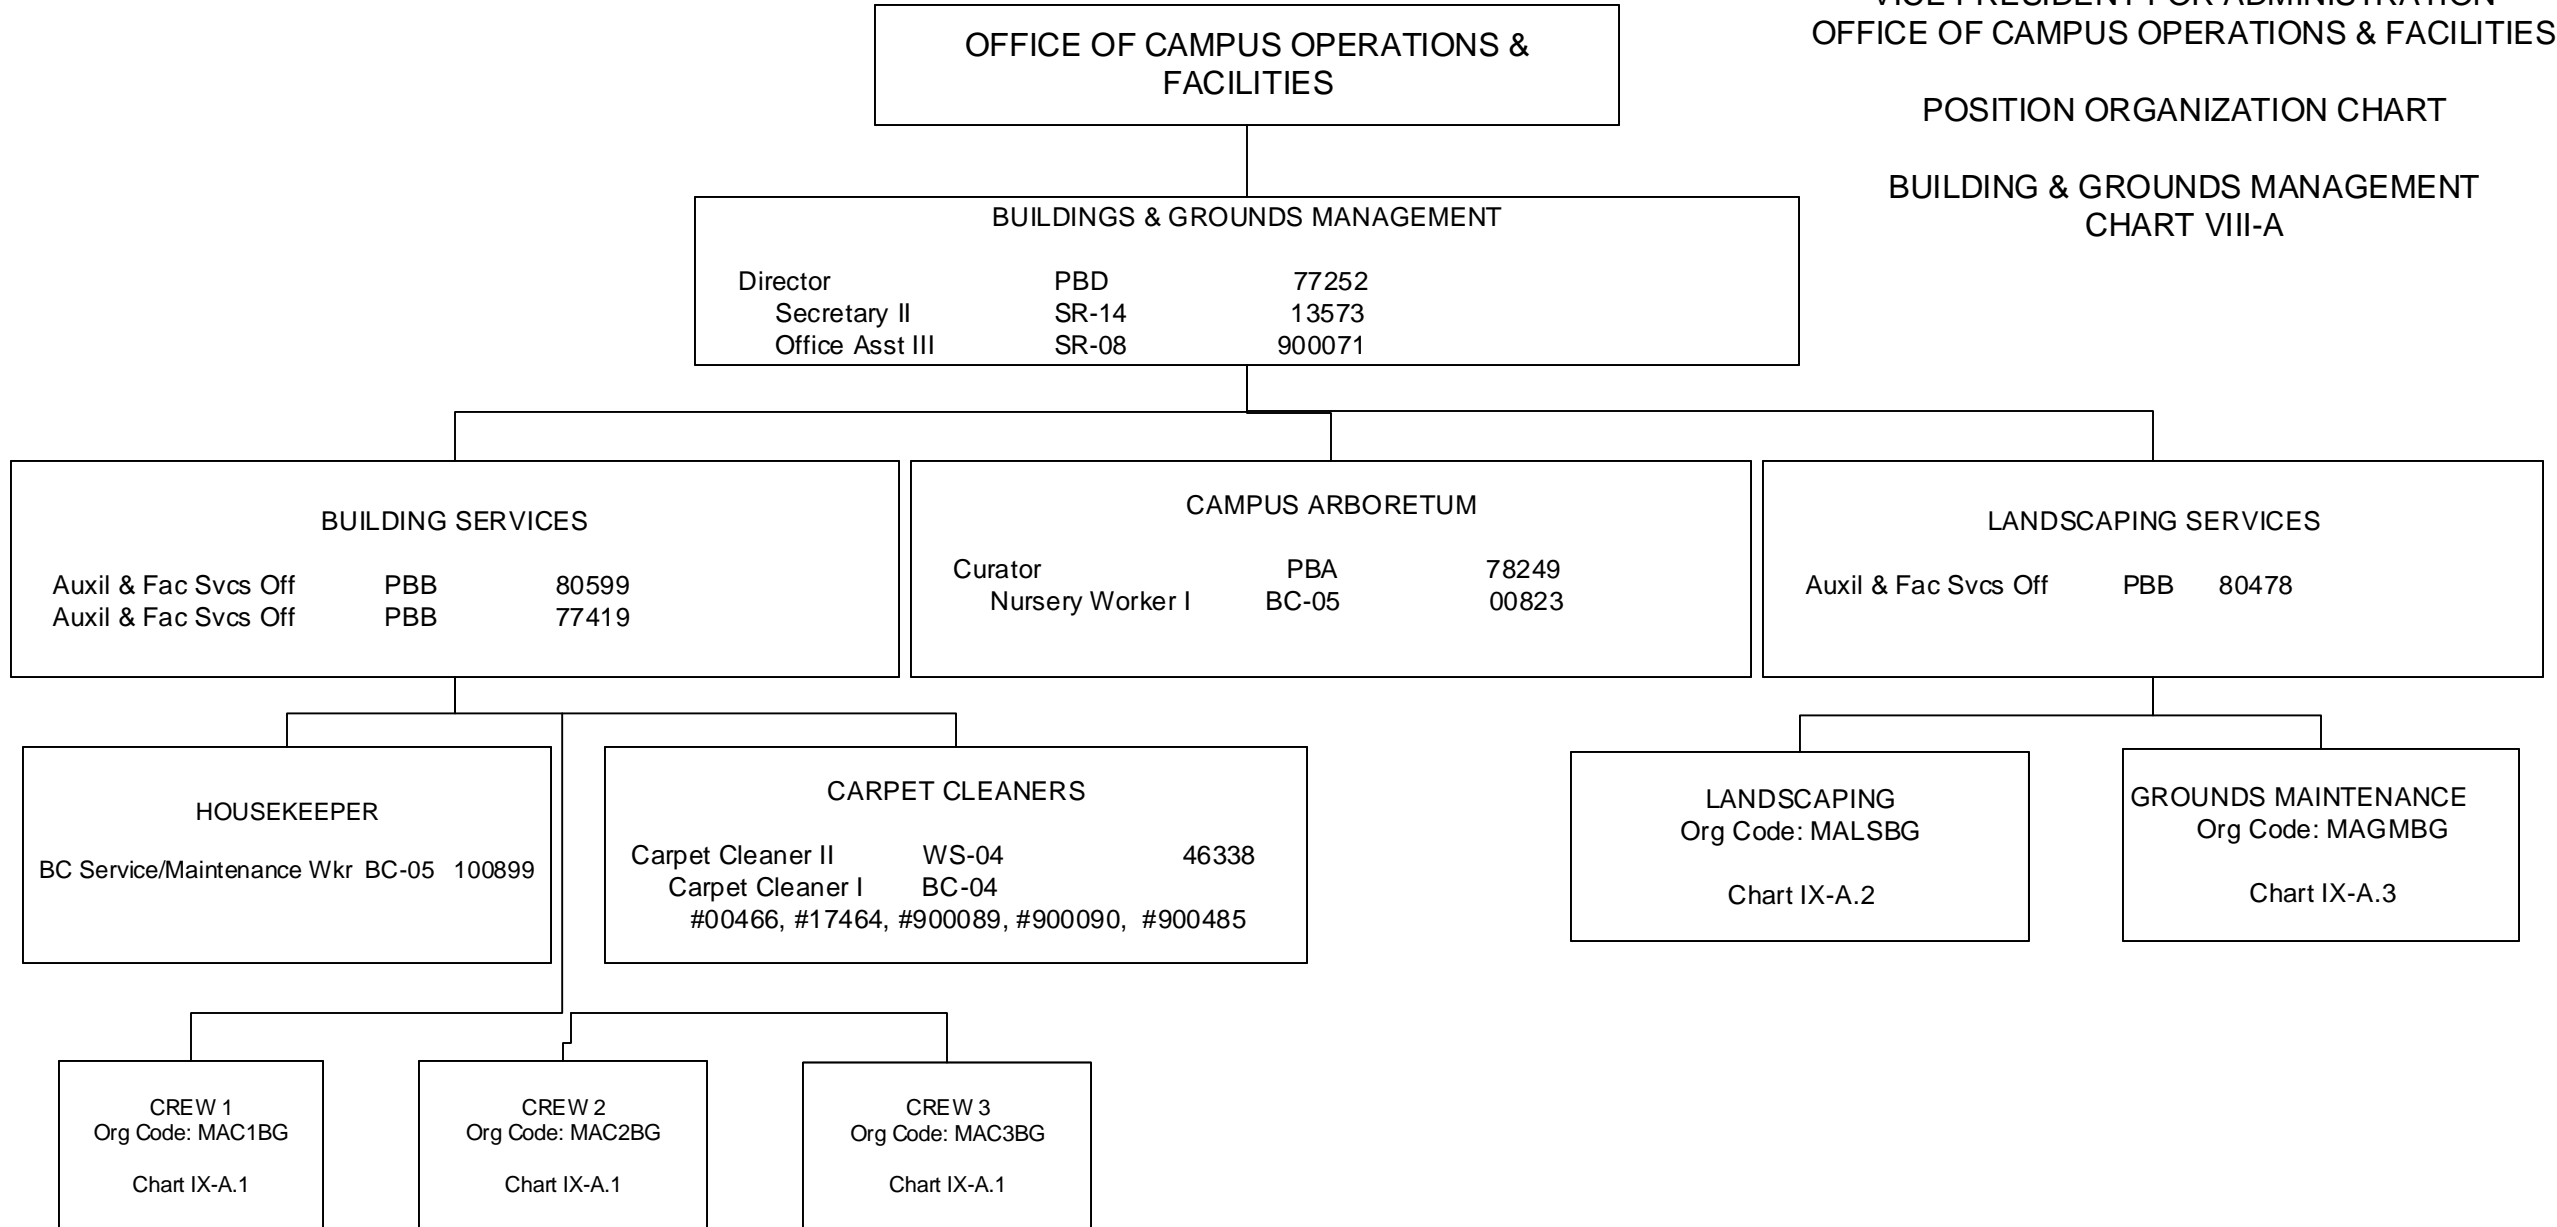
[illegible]
OFFICE OF CAMPUS OPERATIONS & FACILITIES

POSITION ORGANIZATION CHART

BUILDING & GROUNDS MANAGEMENT
CHART VIII-A

OFFICE OF CAMPUS OPERATIONS & FACILITIES

BUILDINGS & GROUNDS MANAGEMENT

| | | |
|---|---|---|
| Director | PBD | 77252 |
| Secretary II | SR-14 | 13573 |
| Office Asst III | SR-08 | 900071 |

BUILDING SERVICES

| | | |
|---|---|---|
| Auxil & Fac Svcs Off | PBB | 80599 |
| Auxil & Fac Svcs Off | PBB | 77419 |

CAMPUS ARBORETUM

| | | |
|---|---|---|
| Curator | PBA | 78249 |
| Nursery Worker I | BC-05 | 00823 |

LANDSCAPING SERVICES

| | | |
|---|---|---|
| Auxil & Fac Svcs Off | PBB | 80478 |

HOUSEKEEPER

BC Service/Maintenance Wkr BC-05 100899

CARPET CLEANERS

| | | |
|---|---|---|
| Carpet Cleaner II | WS-04 | 46338 |
| Carpet Cleaner I | BC-04 | |

#00466, #17464, #900089, #900090, #900485

LANDSCAPING
Org Code: MALSBG

Chart IX-A.2

GROUNDS MAINTENANCE
Org Code: MAGMBG

Chart IX-A.3

CREW 1
Org Code: MAC1BG

Chart IX-A.1

CREW 2
Org Code: MAC2BG

Chart IX-A.1

CREW 3
Org Code: MAC3BG

Chart IX-A.1